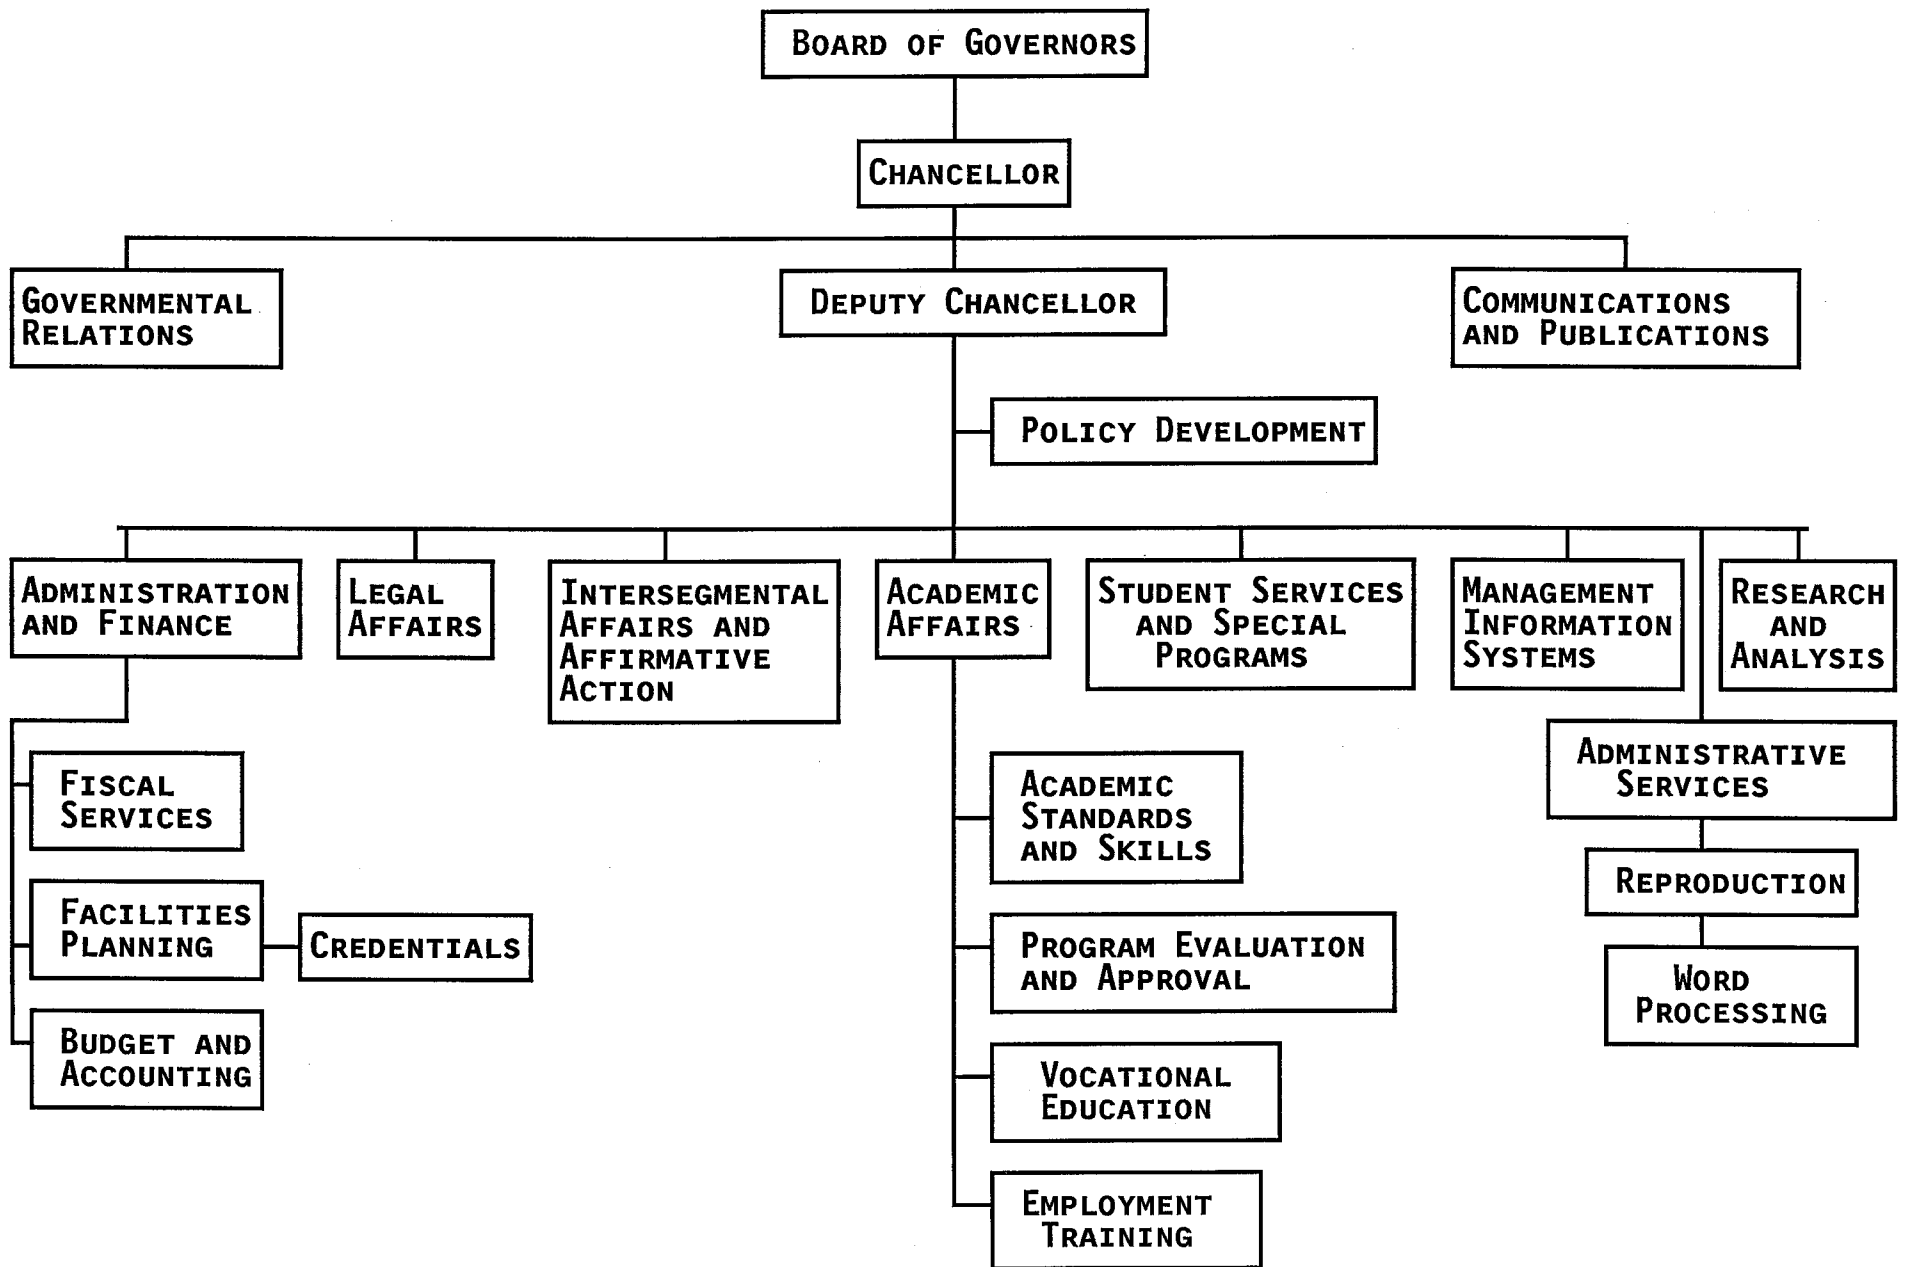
Board of Governors

Chancellor

Governmental Relations

Deputy Chancellor

Communications and Publications

Policy Development

Administration and Finance

Legal Affairs

Intersegmental Affairs and Affirmative Action

Academic Affairs

Student Services and Special Programs

Management Information Systems

Research and Analysis

Fiscal Services

Facilities Planning

Credentials

Budget and Accounting

Academic Standards and Skills

Program Evaluation and Approval

Vocational Education

Employment Training

Administrative Services

Reproduction

Word Processing